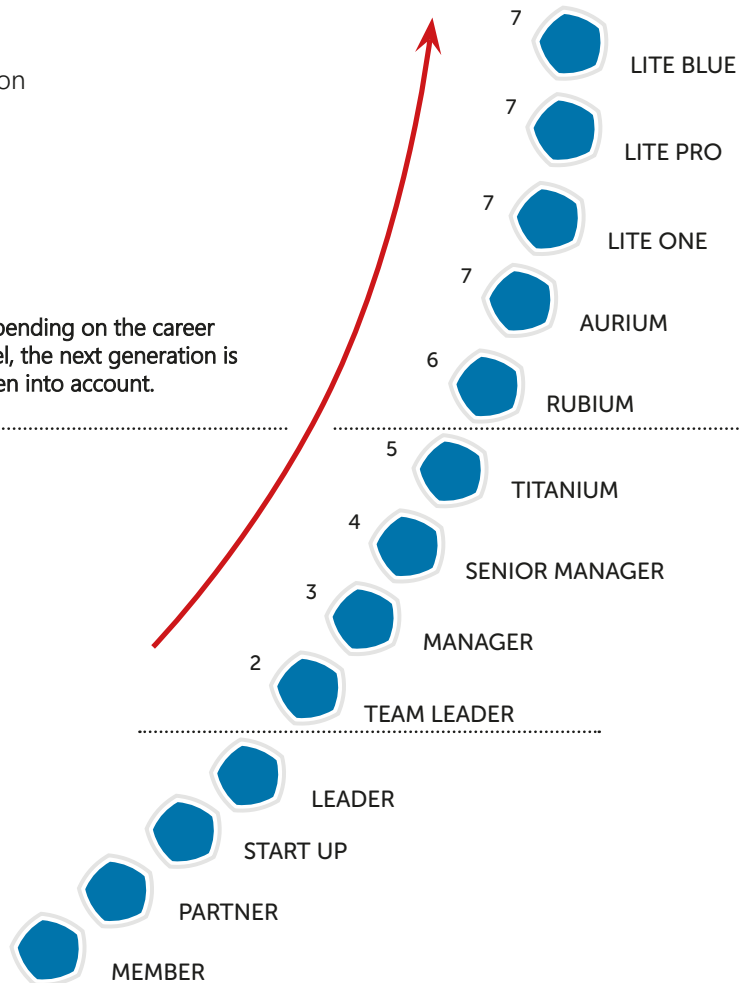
on

pending on the career el, the next generation is en into account.

7
LITE BLUE

7
LITE PRO

7
LITE ONE

7
AURIUM

6
RUBIUM

5
TITANIUM

4
SENIOR MANAGER

3
MANAGER

2
TEAM LEADER

LEADER

START UP

PARTNER

MEMBER